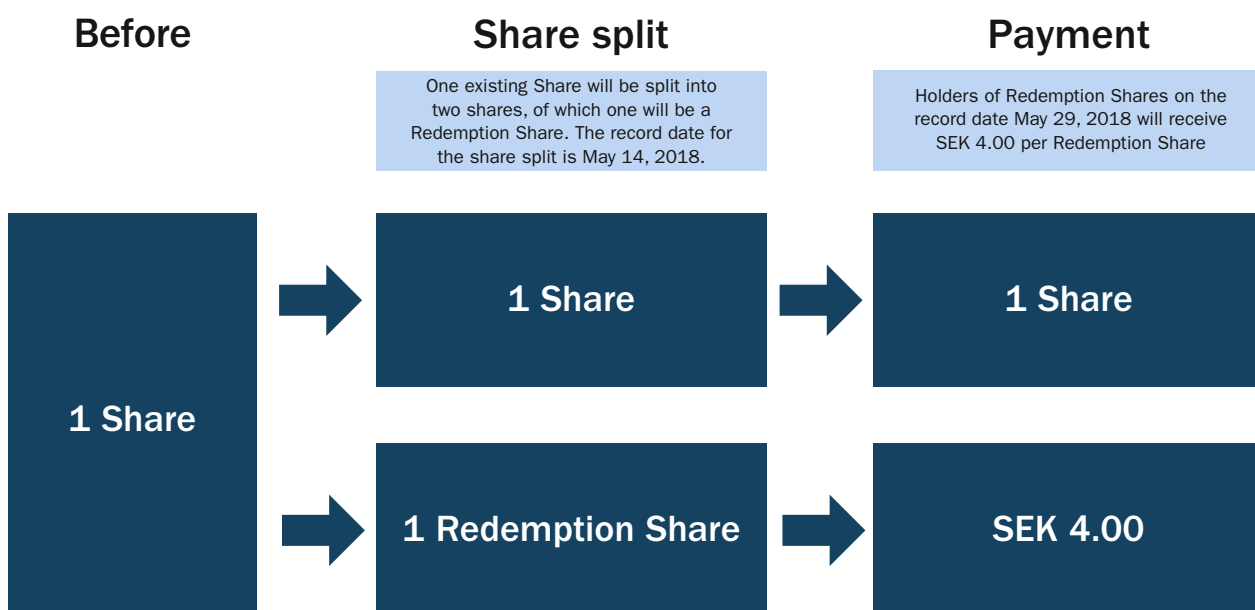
Before

Share split

Payment

One existing Share will be split into two shares, of which one will be a Redemption Share. The record date for the share split is May 14, 2018.

Holders of Redemption Shares on the record date May 29, 2018 will receive SEK 4.00 per Redemption Share

1 Share

1 Share

1 Share

1 Redemption Share

SEK 4.00